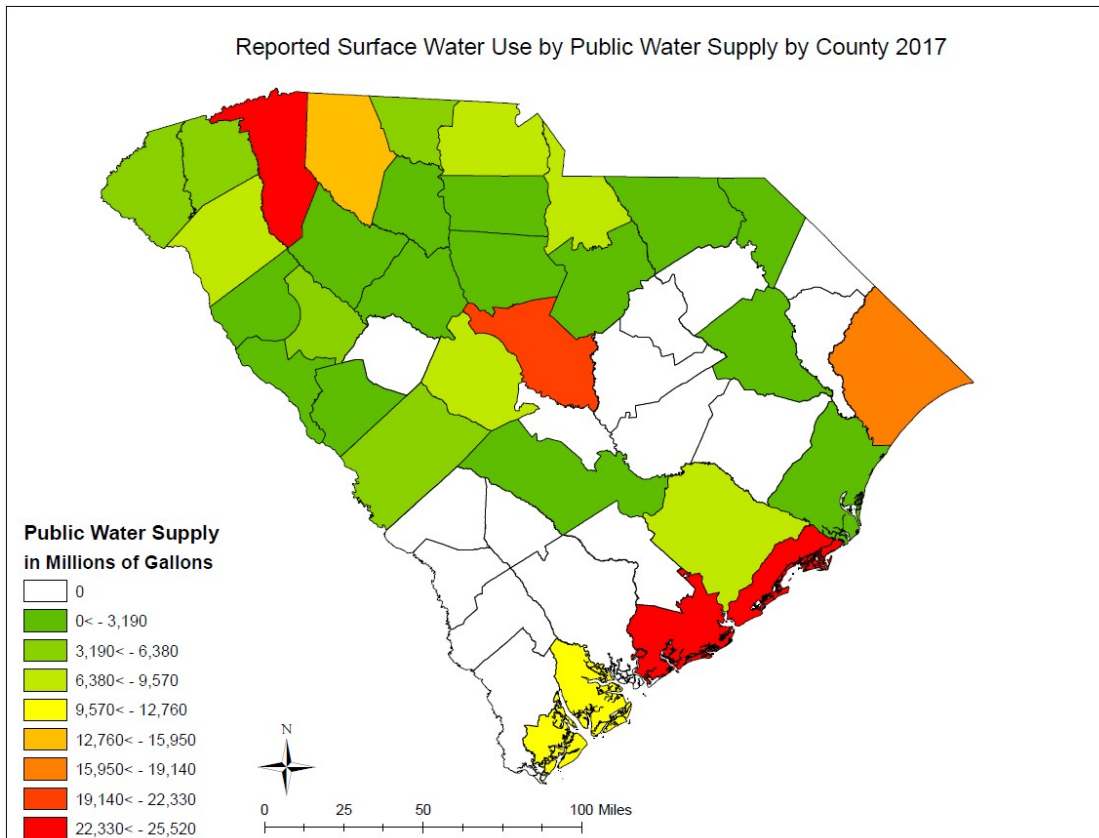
Reported Surface Water Use by Public Water Supply by County 2017

Public Water Supply
in Millions of Gallons

0
0< - 3,190
3,190< - 6,380
6,380< - 9,570
9,570< - 12,760
12,760< - 15,950
15,950< - 19,140
19,140< - 22,330
22,330< - 25,520

N

0 25 50 100 Miles